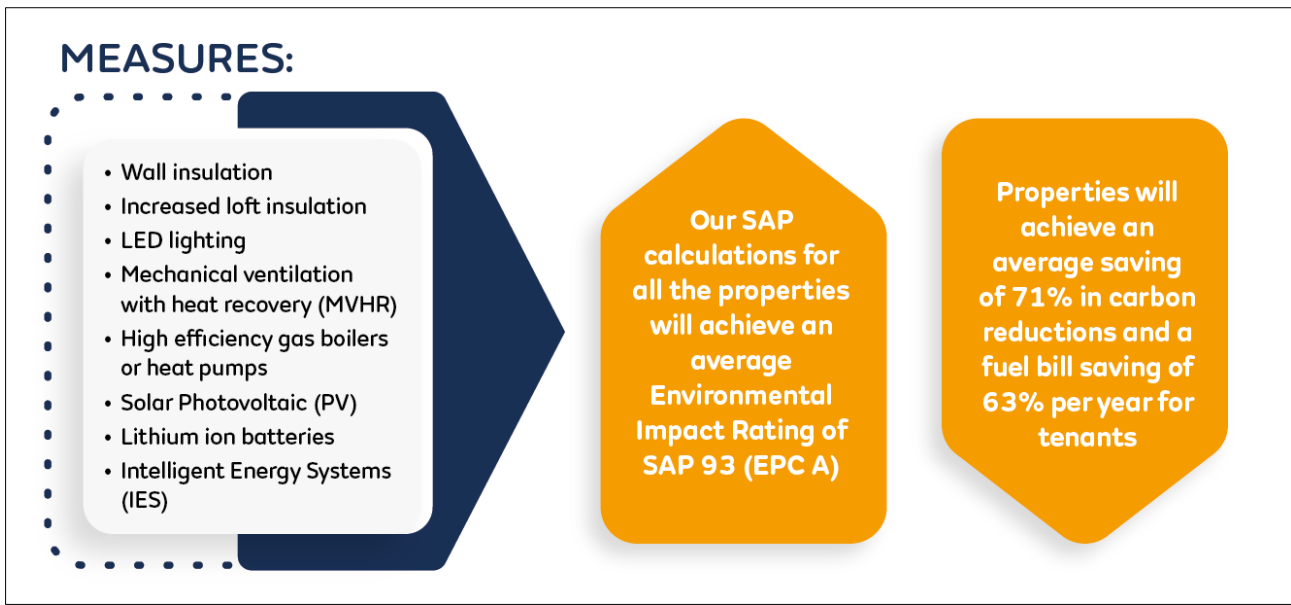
MEASURES:

• Wall insulation
• Increased loft insulation
• LED lighting
• Mechanical ventilation with heat recovery (MVHR)
• High efficiency gas boilers or heat pumps
• Solar Photovoltaic (PV)
• Lithium ion batteries
• Intelligent Energy Systems (IES)

Our SAP calculations for all the properties will achieve an average Environmental Impact Rating of SAP 93 (EPC A)

Properties will achieve an average saving of 71% in carbon reductions and a fuel bill saving of 63% per year for tenants